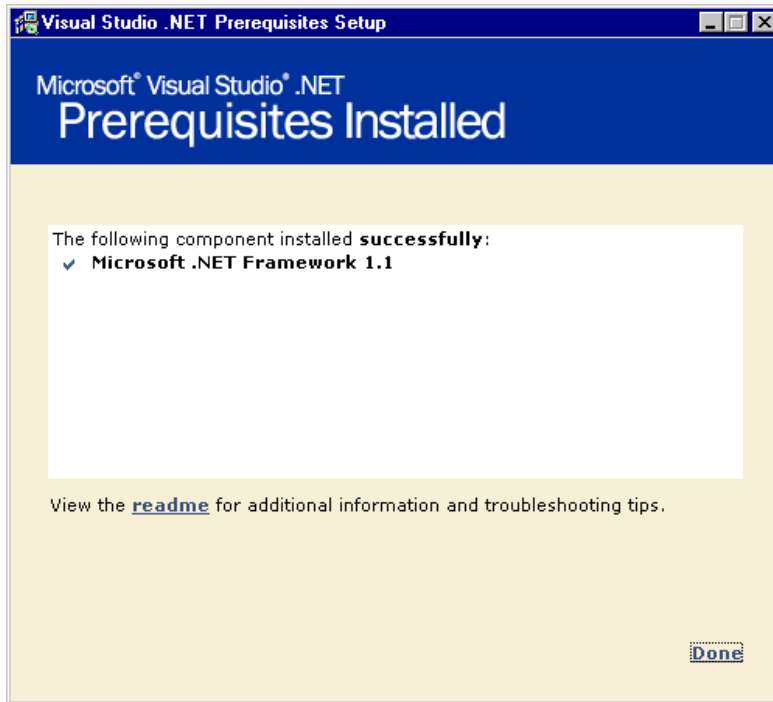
Visual Studio .NET Prerequisites Setup

Microsoft® Visual Studio® .NET
Prerequisites Installed

The following component installed **successfully**:
Microsoft .NET Framework 1.1

View the readme for additional information and troubleshooting tips.

Done